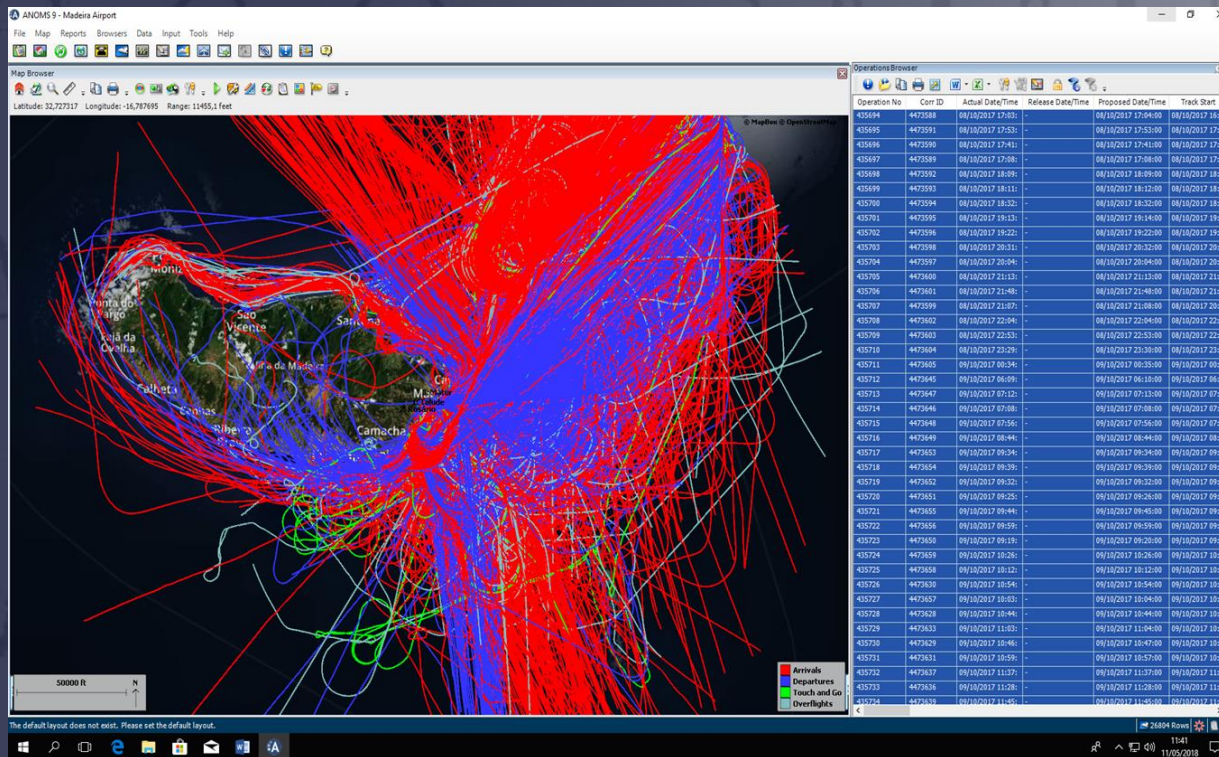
ANOMS 9 - Madeira Airport

File Map Reports Browsers Data Input Tools Help

Map Browser

Latitude: 32,727317 Longitude: -16,787695 Range: 11455,1 feet

© MapBox © OpenStreetMap

Moniz
Ponta do Pargo
Sao Vicente
Santana
Fajã da Ovelha
Calheta
Ribeira Brava
Camacha
Madeira

50000 ft
N

Arrivals
Departures
Touch and Go
Overflights

Operations Browser

| Operation No | Corr ID | Actual Date/Time | Release Date/Time | Proposed Date/Time | Track Start |
|---|---|---|---|---|---|
| 435694 | 4473588 | 08/10/2017 17:03: | - | 08/10/2017 17:04:00 | 08/10/2017 16 |
| 435695 | 4473591 | 08/10/2017 17:53: | - | 08/10/2017 17:53:00 | 08/10/2017 17 |
| 435696 | 4473590 | 08/10/2017 17:41: | - | 08/10/2017 17:41:00 | 08/10/2017 17 |
| 435697 | 4473589 | 08/10/2017 17:08: | - | 08/10/2017 17:08:00 | 08/10/2017 17 |
| 435698 | 4473592 | 08/10/2017 18:09: | - | 08/10/2017 18:09:00 | 08/10/2017 18 |
| 435699 | 4473593 | 08/10/2017 18:11: | - | 08/10/2017 18:12:00 | 08/10/2017 18 |
| 435700 | 4473594 | 08/10/2017 18:32: | - | 08/10/2017 18:32:00 | 08/10/2017 18 |
| 435701 | 4473595 | 08/10/2017 19:13: | - | 08/10/2017 19:14:00 | 08/10/2017 19 |
| 435702 | 4473596 | 08/10/2017 19:22: | - | 08/10/2017 19:22:00 | 08/10/2017 19 |
| 435703 | 4473598 | 08/10/2017 20:31: | - | 08/10/2017 20:32:00 | 08/10/2017 20 |
| 435704 | 4473597 | 08/10/2017 20:04: | - | 08/10/2017 20:04:00 | 08/10/2017 20 |
| 435705 | 4473600 | 08/10/2017 21:13: | - | 08/10/2017 21:13:00 | 08/10/2017 21 |
| 435706 | 4473601 | 08/10/2017 21:48: | - | 08/10/2017 21:48:00 | 08/10/2017 21 |
| 435707 | 4473599 | 08/10/2017 21:07: | - | 08/10/2017 21:08:00 | 08/10/2017 20 |
| 435708 | 4473602 | 08/10/2017 22:04: | - | 08/10/2017 22:04:00 | 08/10/2017 22 |
| 435709 | 4473603 | 08/10/2017 22:53: | - | 08/10/2017 22:53:00 | 08/10/2017 22 |
| 435710 | 4473604 | 08/10/2017 23:29: | - | 08/10/2017 23:30:00 | 08/10/2017 23 |
| 435711 | 4473605 | 09/10/2017 00:34: | - | 09/10/2017 00:35:00 | 09/10/2017 00 |
| 435712 | 4473645 | 09/10/2017 06:09: | - | 09/10/2017 06:10:00 | 09/10/2017 06 |
| 435713 | 4473647 | 09/10/2017 07:12: | - | 09/10/2017 07:13:00 | 09/10/2017 07 |
| 435714 | 4473646 | 09/10/2017 07:08: | - | 09/10/2017 07:08:00 | 09/10/2017 07 |
| 435715 | 4473648 | 09/10/2017 07:56: | - | 09/10/2017 07:56:00 | 09/10/2017 07 |
| 435716 | 4473649 | 09/10/2017 08:44: | - | 09/10/2017 08:44:00 | 09/10/2017 08 |
| 435717 | 4473653 | 09/10/2017 09:34: | - | 09/10/2017 09:34:00 | 09/10/2017 09 |
| 435718 | 4473654 | 09/10/2017 09:39: | - | 09/10/2017 09:39:00 | 09/10/2017 09 |
| 435719 | 4473652 | 09/10/2017 09:32: | - | 09/10/2017 09:32:00 | 09/10/2017 09 |
| 435720 | 4473651 | 09/10/2017 09:25: | - | 09/10/2017 09:26:00 | 09/10/2017 09 |
| 435721 | 4473655 | 09/10/2017 09:44: | - | 09/10/2017 09:45:00 | 09/10/2017 09 |
| 435722 | 4473656 | 09/10/2017 09:59: | - | 09/10/2017 09:59:00 | 09/10/2017 09 |
| 435723 | 4473650 | 09/10/2017 09:19: | - | 09/10/2017 09:20:00 | 09/10/2017 09 |
| 435724 | 4473659 | 09/10/2017 10:26: | - | 09/10/2017 10:26:00 | 09/10/2017 10 |
| 435725 | 4473658 | 09/10/2017 10:12: | - | 09/10/2017 10:12:00 | 09/10/2017 10 |
| 435726 | 4473630 | 09/10/2017 10:54: | - | 09/10/2017 10:54:00 | 09/10/2017 10 |
| 435727 | 4473657 | 09/10/2017 10:03: | - | 09/10/2017 10:04:00 | 09/10/2017 10 |
| 435728 | 4473628 | 09/10/2017 10:44: | - | 09/10/2017 10:44:00 | 09/10/2017 10 |
| 435729 | 4473633 | 09/10/2017 11:03: | - | 09/10/2017 11:04:00 | 09/10/2017 10 |
| 435730 | 4473629 | 09/10/2017 10:46: | - | 09/10/2017 10:47:00 | 09/10/2017 10 |
| 435731 | 4473631 | 09/10/2017 10:59: | - | 09/10/2017 10:57:00 | 09/10/2017 10 |
| 435732 | 4473637 | 09/10/2017 11:37: | - | 09/10/2017 11:37:00 | 09/10/2017 11 |
| 435733 | 4473636 | 09/10/2017 11:28: | - | 09/10/2017 11:28:00 | 09/10/2017 11 |
| 435734 | 4473639 | 09/10/2017 11:45: | - | 09/10/2017 11:45:00 | 09/10/2017 11 |

26804 Rows

The default layout does not exist. Please set the default layout.

11:41
11/05/2018